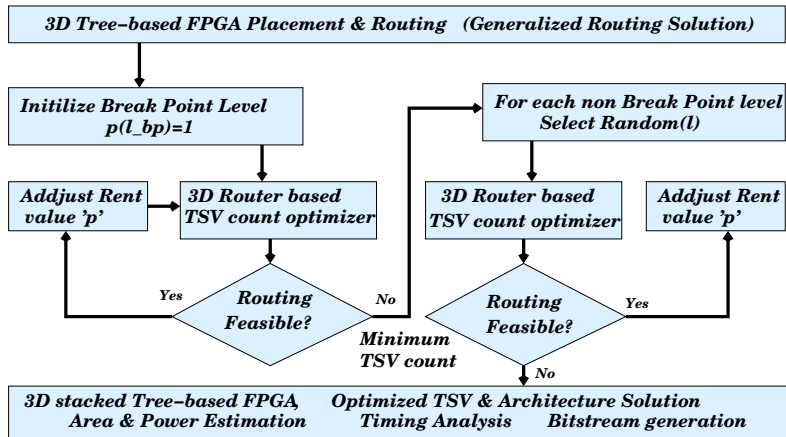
3D Tree-based FPGA Placement & Routing (Generalized Routing Solution)

Initilize Break Point Level
p(l_bp)=1

For each non Break Point level
Select Random(l)

Addjust Rent value 'p'

3D Router based TSV count optimizer

3D Router based TSV count optimizer

Addjust Rent value 'p'

Yes

Routing Feasible?

No

Minimum TSV count

Routing Feasible?

Yes

No

3D stacked Tree-based FPGA, Area & Power Estimation

Optimized TSV & Architecture Solution
Timing Analysis Bitstream generation